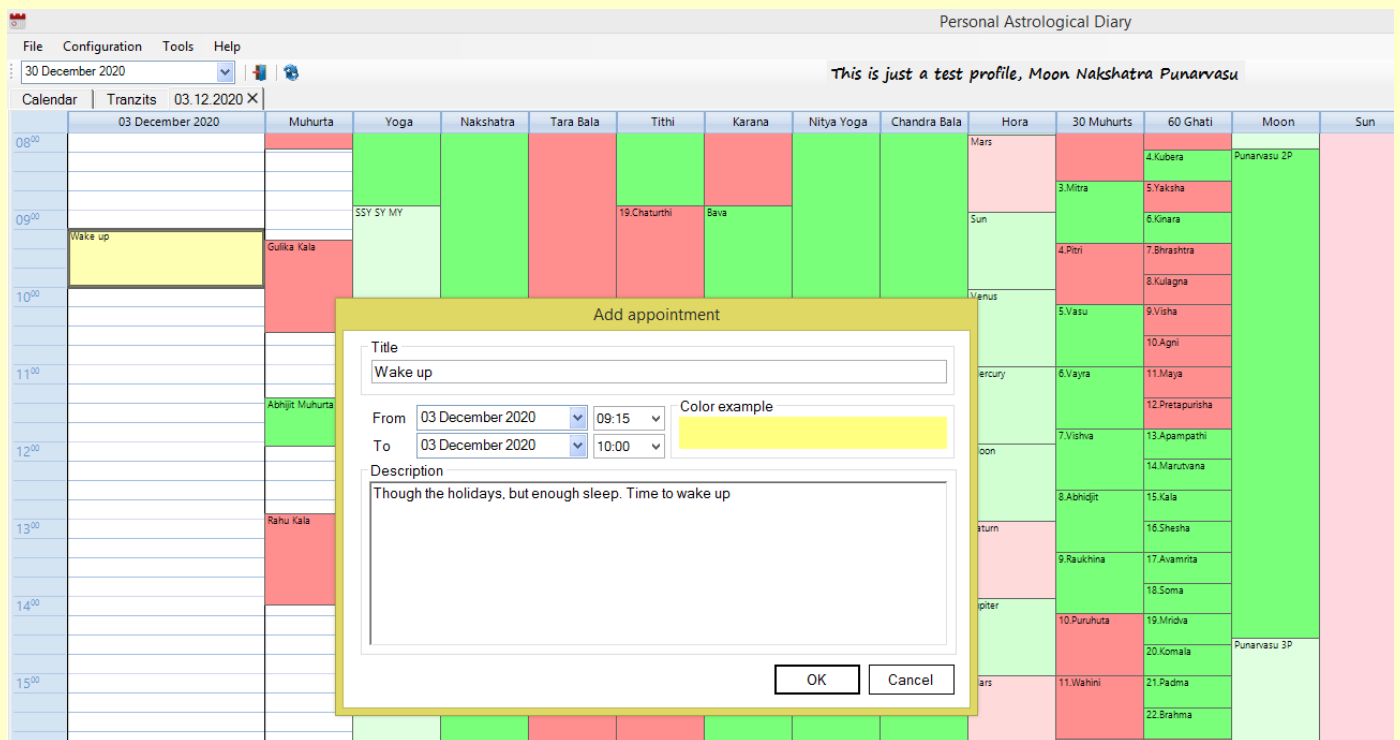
Personal Astrological Diary

File Configuration Tools Help

30 December 2020

This is just a test profile, Moon Nakshatra Punarvasu

Calendar Tranzits 03.12.2020 ✕

| | 03 December 2020 | Muhurta | Yoga | Nakshatra | Tara Bala | Tithi | Karana | Nitya Yoga | Chandra Bala | Hora | 30 Muhurts | 60 Ghati | Moon | Sun |
|---|---|---|---|---|---|---|---|---|---|---|---|---|---|---|

$08^{00}$ $09^{00}$ $10^{00}$ $11^{00}$ $12^{00}$ $13^{00}$ $14^{00}$ $15^{00}$

Wake up

Gulika Kala

Abhijit Muhurta

Rahu Kala

SSY SY MY

19.Chaturthi

Bava

Mars
Sun
Venus
ercury
oon
aturn
piter
ars

3.Mitra
4.Pitri
5.Vasu
6.Vayra
7.Vishva
8.Abhidjit
9.Raukhina
10.Puruhuta
11.Wahini

4.Kubera
5.Yaksha
6.Kinara
7.Bhrashtra
8.Kulagna
9.Visha
10.Agni
11.Maya
12.Pretapurisha
13.Apampathi
14.Marutvana
15.Kala
16.Shesha
17.Avamrita
18.Soma
19.Mridva
20.Komala
21.Padma
22.Brahma

Punarvasu 2P
Punarvasu 3P

Add appointment

Title
Wake up

From 03 December 2020 09:15
To 03 December 2020 10:00

Color example

Description
Though the holidays, but enough sleep. Time to wake up

OK Cancel